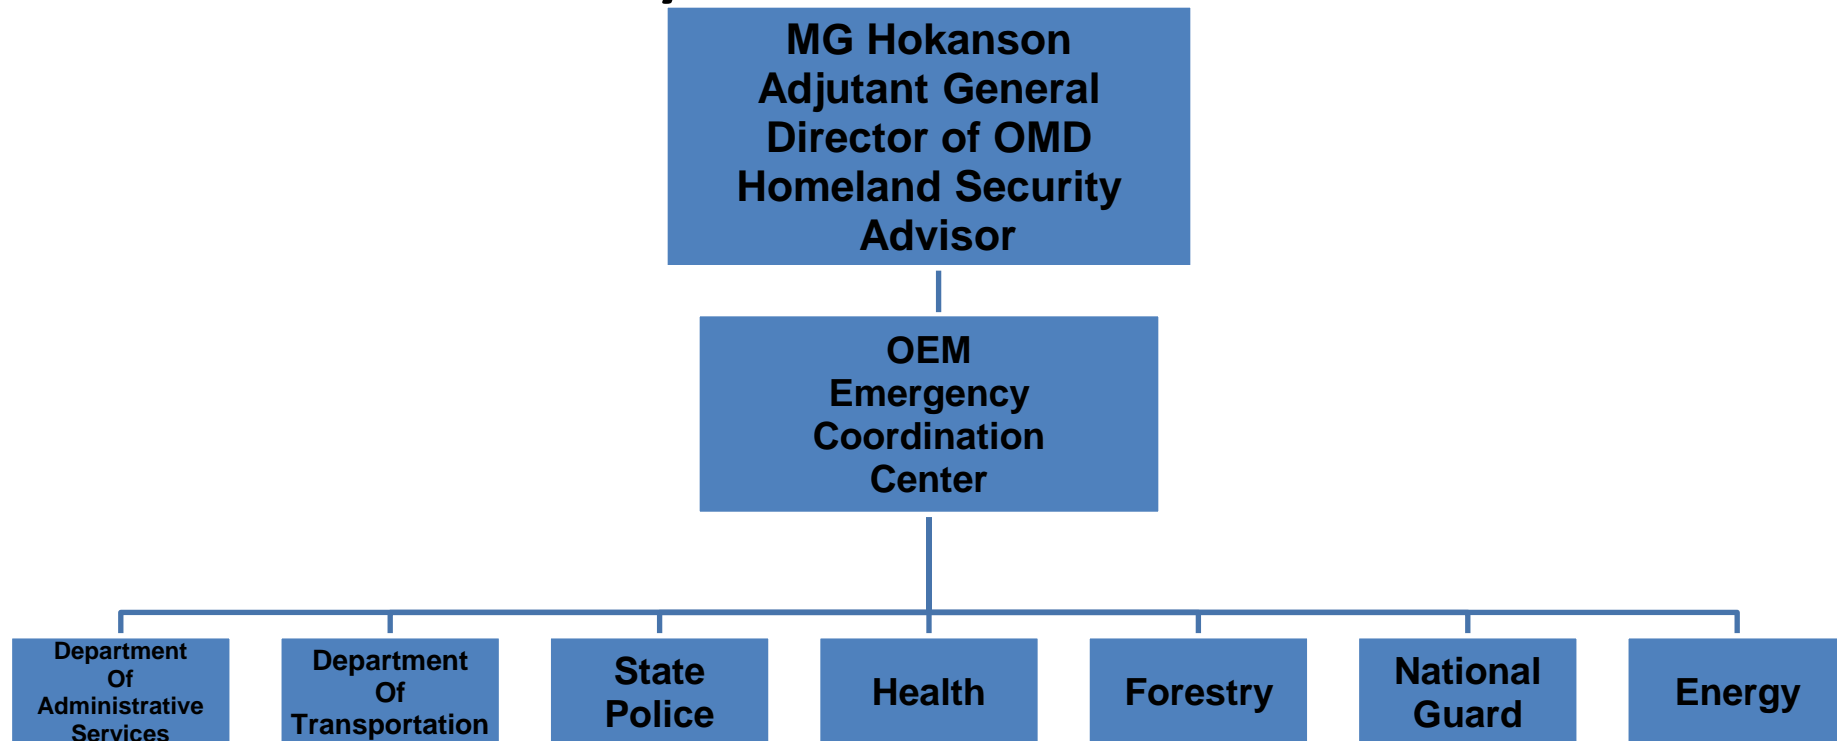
MG Hokanson
Adjutant General
Director of OMD
Homeland Security
Advisor

OEM
Emergency
Coordination
Center

Department
Of
Administrative
Services

Department
Of
Transportation

State
Police

Health

Forestry

National
Guard

Energy